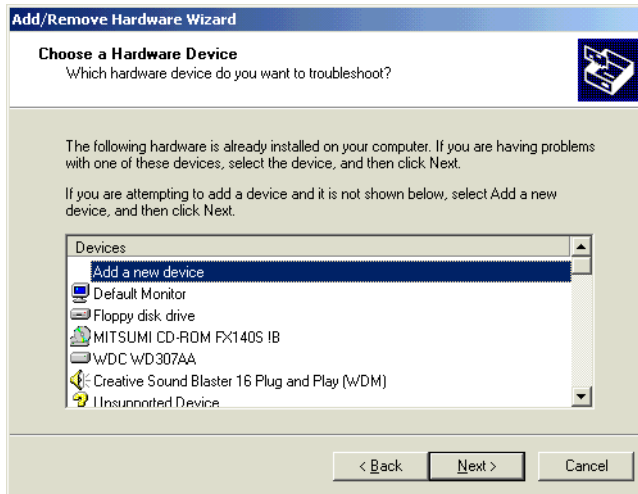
Add/Remove Hardware Wizard

Choose a Hardware Device
Which hardware device do you want to troubleshoot?

The following hardware is already installed on your computer. If you are having problems with one of these devices, select the device, and then click Next.

If you are attempting to add a device and it is not shown below, select Add a new device, and then click Next.

Devices
Add a new device
Default Monitor
Floppy disk drive
MITSUMI CD-ROM FX140S !B
WDC WD307AA
Creative Sound Blaster 16 Plug and Play (WDM)
Unsupported Device

< Back
Next >
Cancel